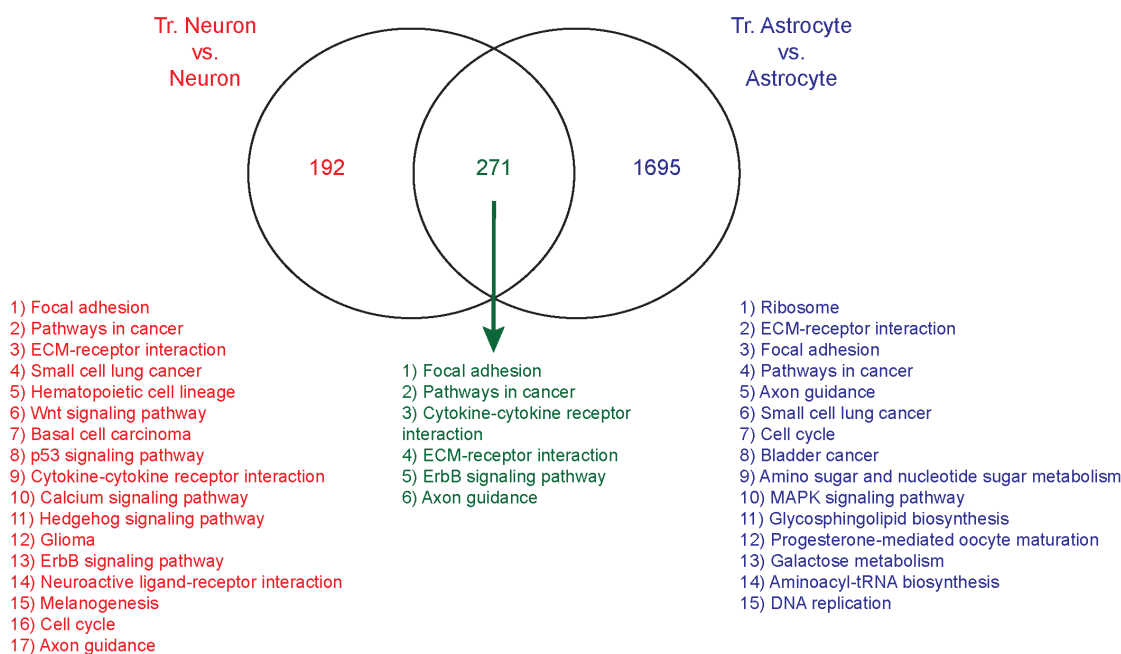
Tr. Neuron
vs.
Neuron

Tr. Astrocyte
vs.
Astrocyte

192

271

1695

1) Focal adhesion
2) Pathways in cancer
3) ECM-receptor interaction
4) Small cell lung cancer
5) Hematopoietic cell lineage
6) Wnt signaling pathway
7) Basal cell carcinoma
8) p53 signaling pathway
9) Cytokine-cytokine receptor interaction
10) Calcium signaling pathway
11) Hedgehog signaling pathway
12) Glioma
13) ErbB signaling pathway
14) Neuroactive ligand-receptor interaction
15) Melanogenesis
16) Cell cycle
17) Axon guidance

1) Focal adhesion
2) Pathways in cancer
3) Cytokine-cytokine receptor interaction
4) ECM-receptor interaction
5) ErbB signaling pathway
6) Axon guidance

1) Ribosome
2) ECM-receptor interaction
3) Focal adhesion
4) Pathways in cancer
5) Axon guidance
6) Small cell lung cancer
7) Cell cycle
8) Bladder cancer
9) Amino sugar and nucleotide sugar metabolism
10) MAPK signaling pathway
11) Glycosphingolipid biosynthesis
12) Progesterone-mediated oocyte maturation
13) Galactose metabolism
14) Aminoacyl-tRNA biosynthesis
15) DNA replication